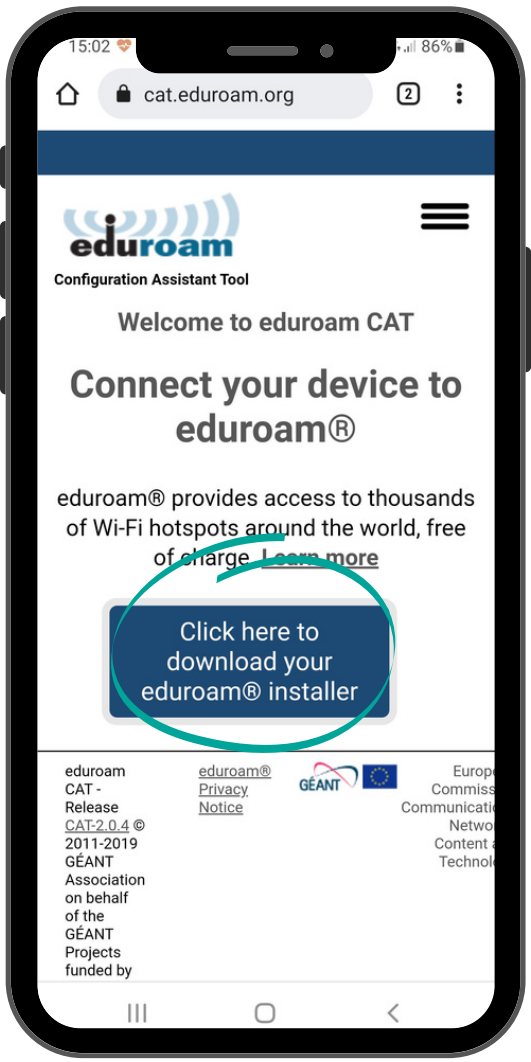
15:02 86%

cat.eduroam.org

2

eduroam

Configuration Assistant Tool

Welcome to eduroam CAT

Connect your device to eduroam®

eduroam® provides access to thousands of Wi-Fi hotspots around the world, free of charge. Learn more

Click here to download your eduroam® installer

eduroam CAT - Release CAT-2.0.4 © 2011-2019 GÉANT Association on behalf of the GÉANT Projects funded by

eduroam® Privacy Notice

GÉANT

Europ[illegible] Commiss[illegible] Communicati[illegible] Netwo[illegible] Content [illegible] Technol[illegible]